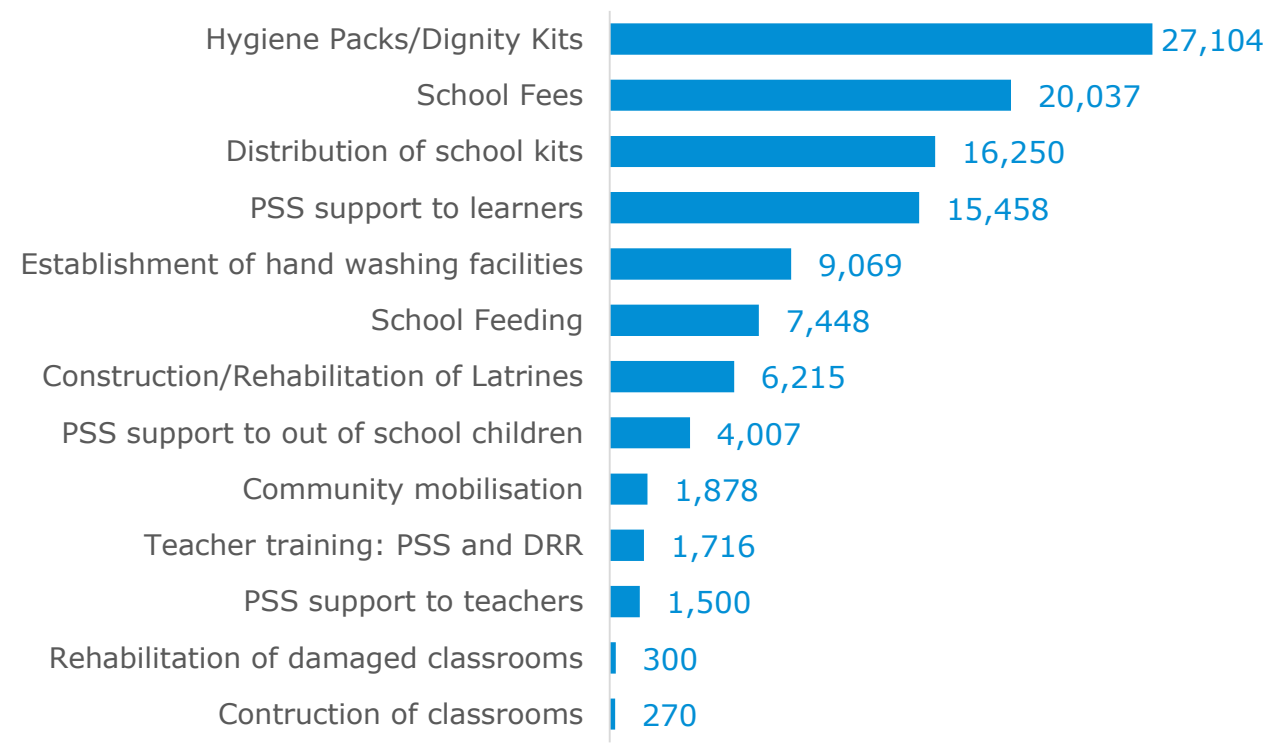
Hygiene Packs/Dignity Kits 27,104
School Fees 20,037
Distribution of school kits 16,250
PSS support to learners 15,458
Establishment of hand washing facilities 9,069
School Feeding 7,448
Construction/Rehabilitation of Latrines 6,215
PSS support to out of school children 4,007
Community mobilisation 1,878
Teacher training: PSS and DRR 1,716
PSS support to teachers 1,500
Rehabilitation of damaged classrooms 300
Contruction of classrooms 270